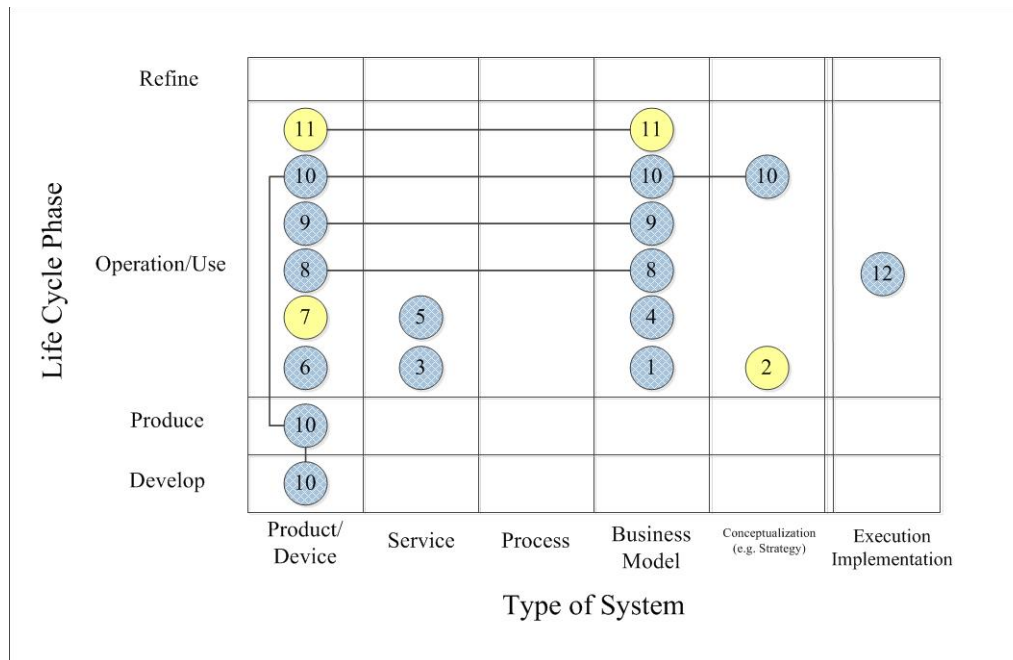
Life Cycle Phase

Refine

Operation/Use

Produce

Develop

11
11
10
10
10
9
9
8
8
12
7
5
4
6
3
1
2
10
10

Product/ Device

Service

Process

Business Model

Conceptualization (e.g. Strategy)

Execution Implementation

Type of System